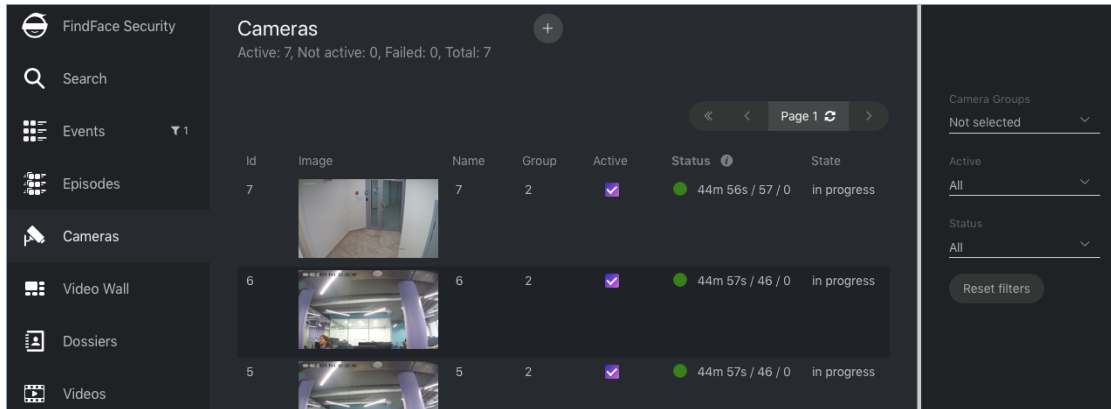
FindFace Security

Search

Events 1

Episodes

Cameras

Video Wall

Dossiers

Videos

Cameras

+

Active: 7, Not active: 0, Failed: 0, Total: 7

« ‹ Page 1 ›

| Id | Image | Name | Group | Active | Status | State |
|---|---|---|---|---|---|---|
| 7 | | 7 | 2 | ✓ | 44m 56s / 57 / 0 | in progress |
| 6 | | 6 | 2 | ✓ | 44m 57s / 46 / 0 | in progress |
| 5 | | 5 | 2 | ✓ | 44m 57s / 46 / 0 | in progress |

Camera Groups
Not selected

Active
All

Status
All

Reset filters